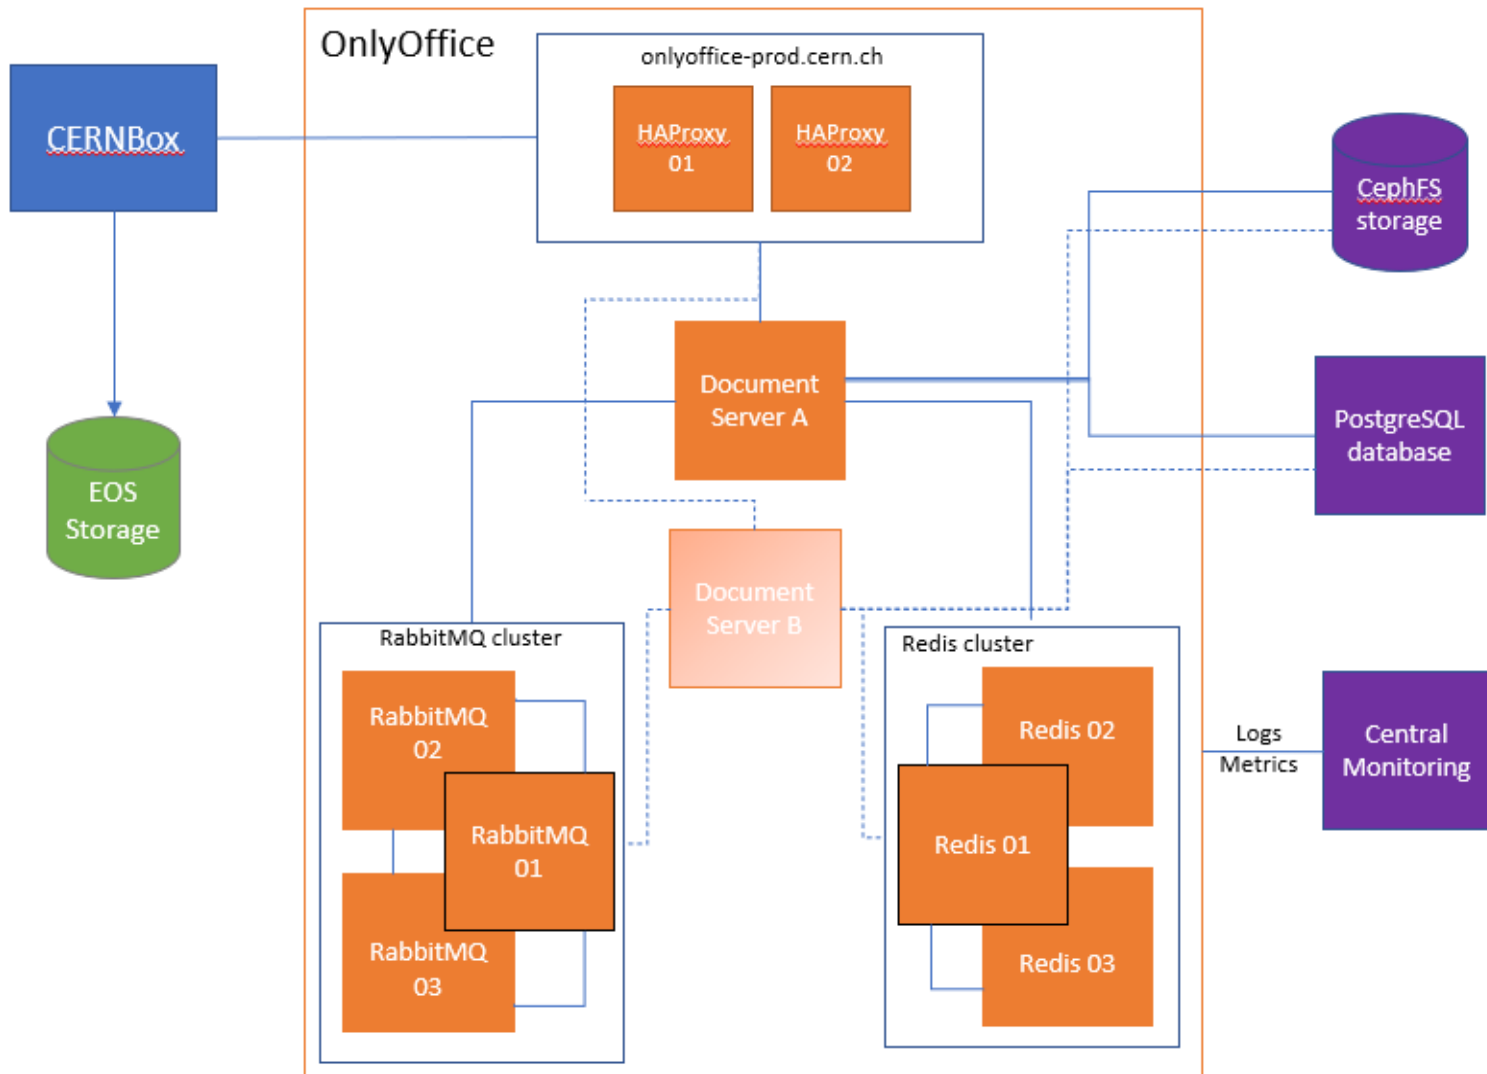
CERNBox

EOS Storage

OnlyOffice

onlyoffice-prod.cern.ch

HAProxy 01

HAProxy 02

CephFS storage

Document Server A

PostgreSQL database

Document Server B

RabbitMQ cluster

RabbitMQ 02

RabbitMQ 01

RabbitMQ 03

Redis cluster

Redis 02

Redis 01

Redis 03

Logs
Metrics

Central Monitoring